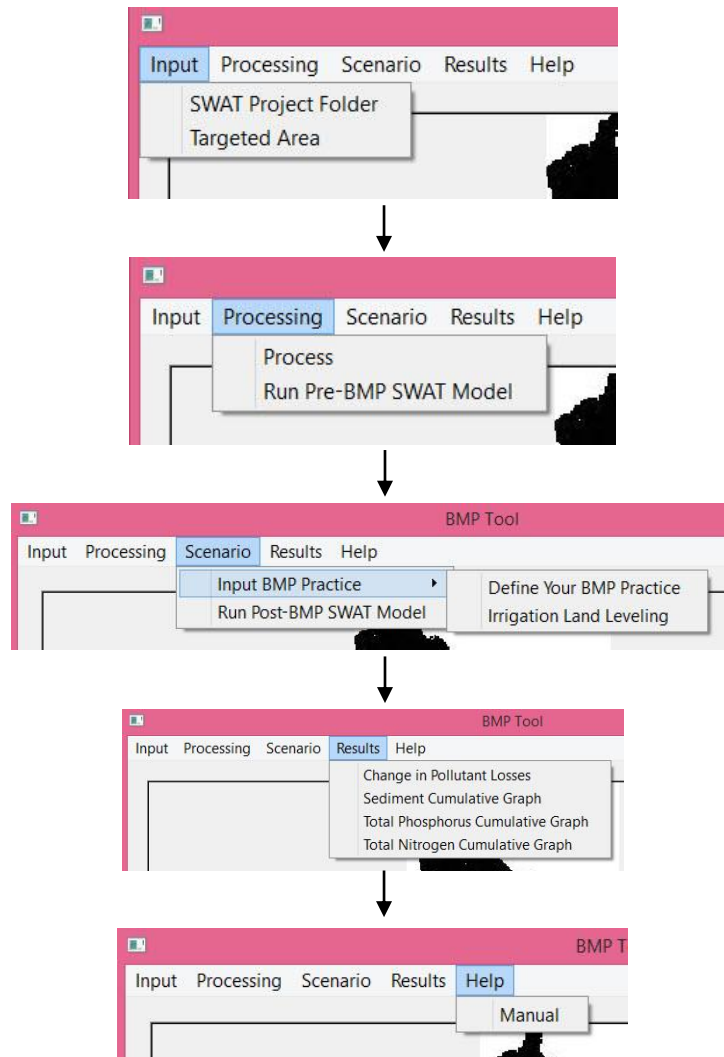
Input Processing Scenario Results Help
SWAT Project Folder
Targeted Area

Input Processing Scenario Results Help
Process
Run Pre-BMP SWAT Model

BMP Tool
Input Processing Scenario Results Help
Input BMP Practice
Run Post-BMP SWAT Model
Define Your BMP Practice
Irrigation Land Leveling

BMP Tool
Input Processing Scenario Results Help
Change in Pollutant Losses
Sediment Cumulative Graph
Total Phosphorus Cumulative Graph
Total Nitrogen Cumulative Graph

BMP T
Input Processing Scenario Results Help
Manual